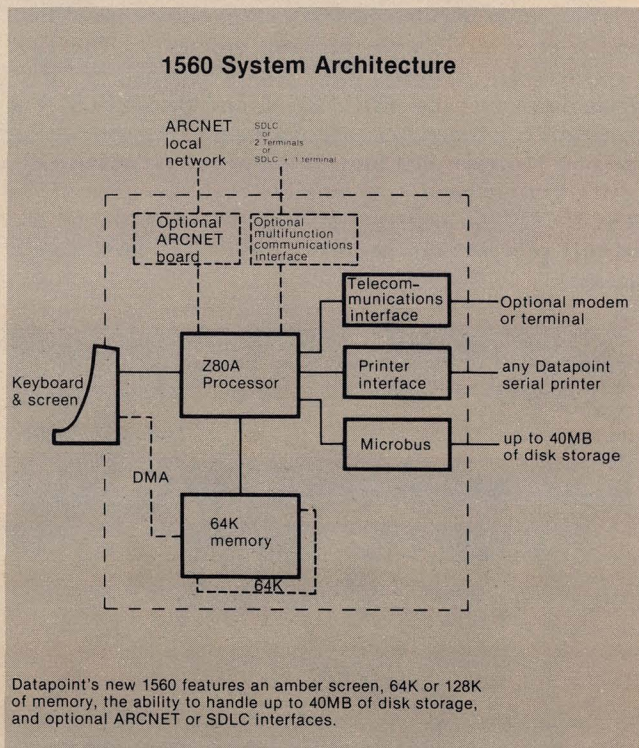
1560 System Architecture

ARCNET local network

SDLC or 2 Terminals or SDLC + 1 terminal

Optional ARCNET board

Optional multifunction communications interface

Telecommunications interface

Optional modem or terminal

Keyboard & screen

Z80A Processor

Printer interface

any Datapoint serial printer

Microbus

up to 40MB of disk storage

DMA

64K memory

64K

Datapoint's new 1560 features an amber screen, 64K or 128K of memory, the ability to handle up to 40MB of disk storage, and optional ARCNET or SDLC interfaces.